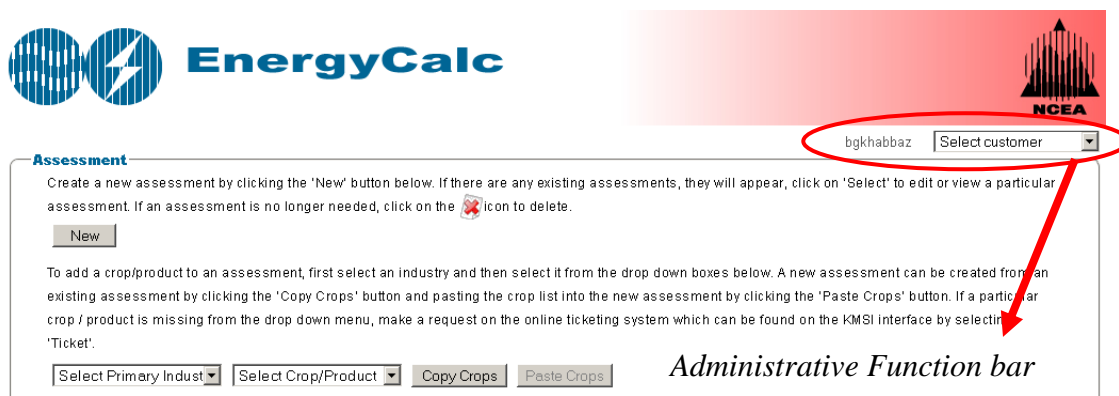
EnergyCalc

NCEA

bgkhabbaz Select customer

Assessment

Create a new assessment by clicking the 'New' button below. If there are any existing assessments, they will appear, click on 'Select' to edit or view a particular assessment. If an assessment is no longer needed, click on the icon to delete.

New

To add a crop/product to an assessment, first select an industry and then select it from the drop down boxes below. A new assessment can be created from an existing assessment by clicking the 'Copy Crops' button and pasting the crop list into the new assessment by clicking the 'Paste Crops' button. If a particular crop / product is missing from the drop down menu, make a request on the online ticketing system which can be found on the KMSI interface by selecti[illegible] 'Ticket'.

Select Primary Indust Select Crop/Product Copy Crops Paste Crops

Administrative Function bar